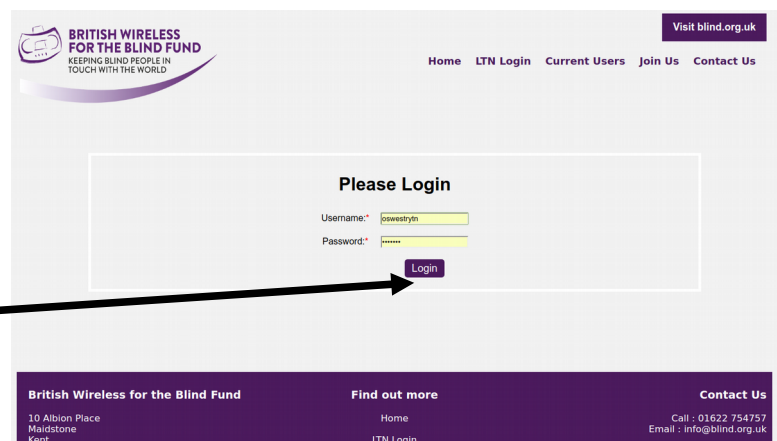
BRITISH WIRELESS FOR THE BLIND FUND
KEEPING BLIND PEOPLE IN TOUCH WITH THE WORLD

Visit blind.org.uk

Home LTN Login Current Users Join Us Contact Us

Please Login

Username:* oswestrytn

Password:* •••••••

Login

British Wireless for the Blind Fund

10 Albion Place
Maidstone
Kent

Find out more

Home
LTN Login

Contact Us

Call : 01622 754757
Email : info@blind.org.uk